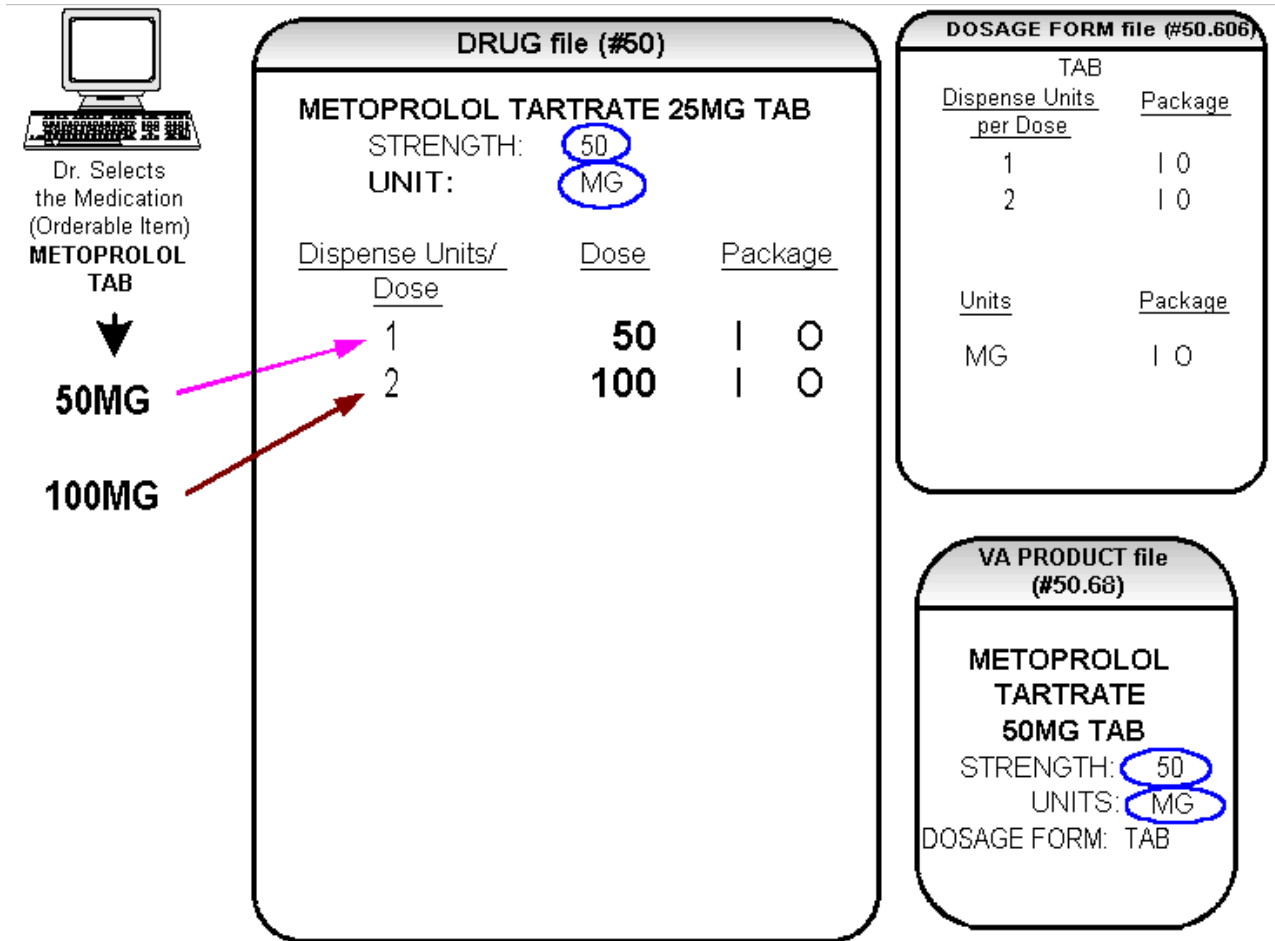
Dr. Selects the Medication (Orderable Item)
METOPROLOL TAB

50MG

100MG

DRUG file (#50)

METOPROLOL TARTRATE 25MG TAB
STRENGTH: 50
UNIT: MG

| Dispense Units/ Dose | Dose | Package |
|---|---|---|
| 1 | 50 | I O |
| 2 | 100 | I O |

DOSAGE FORM file (#50.606)

TAB

| Dispense Units per Dose | Package |
|---|---|
| 1 | I O |
| 2 | I O |

| Units | Package |
|---|---|
| MG | I O |

VA PRODUCT file (#50.68)

METOPROLOL TARTRATE 50MG TAB
STRENGTH: 50
UNITS: MG
DOSAGE FORM: TAB